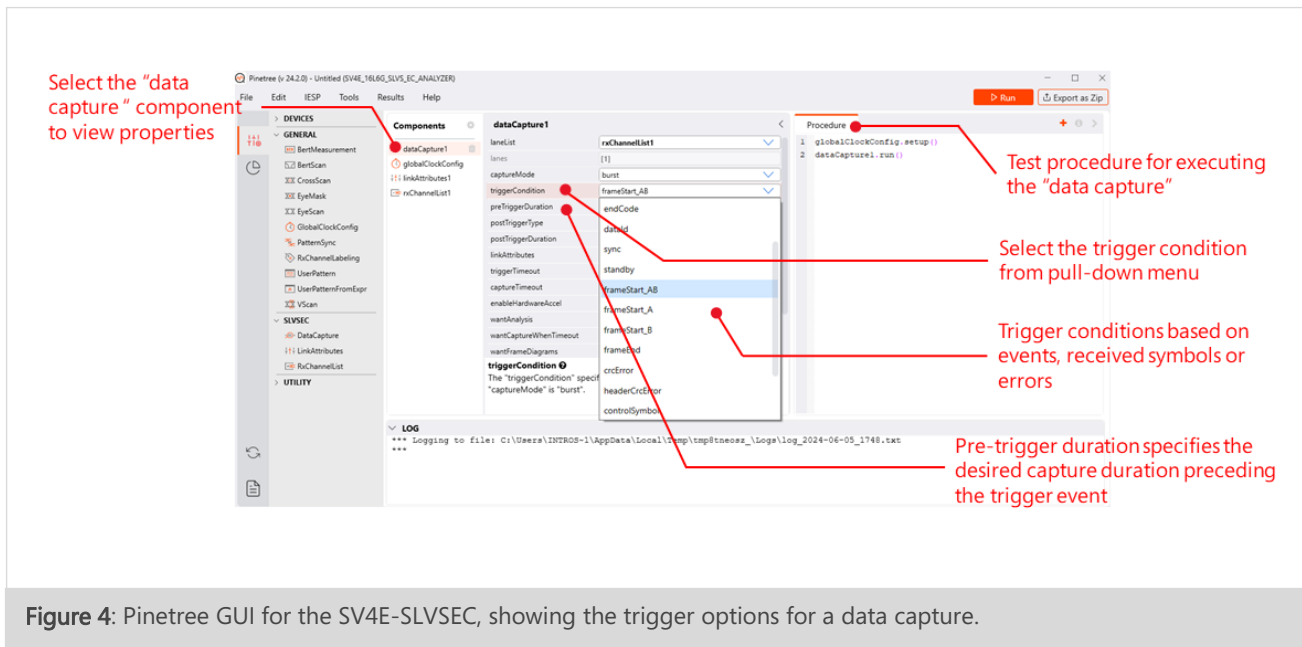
Select the "data capture " component to view properties

Pinetree (v 24.2.0) - Untitled (SV4E_16L6G_SLVS_EC_ANALYZER)

File Edit IESP Tools Results Help

▷ Run ⇪ Export as Zip

> DEVICES
GENERAL
BertMeasurement
BertScan
CrossScan
EyeMask
EyeScan
GlobalClockConfig
PatternSync
RxChannelLabeling
UserPattern
UserPatternFromExpr
VScan
SLVSEC
DataCapture
LinkAttributes
RxChannelList
> UTILITY

Components
dataCapture1
globalClockConfig
linkAttributes1
rxChannelList1

dataCapture1
laneList rxChannelList1
lanes [1]
captureMode burst
triggerCondition frameStart_AB
preTriggerDuration
postTriggerType
postTriggerDuration
linkAttributes
triggerTimeout
captureTimeout
enableHardwareAccel
wantAnalysis
wantCaptureWhenTimeout
wantFrameDiagrams

endCode
dataId
sync
standby
frameStart_AB
frameStart_A
frameStart_B
frameEnd
crcError
headerCrcError
controlSymbol

triggerCondition
The "triggerCondition" specif "captureMode" is "burst".

Procedure
1 globalClockConfig.setup()
2 dataCapture1.run()

Test procedure for executing the "data capture"

Select the trigger condition from pull-down menu

Trigger conditions based on events, received symbols or errors

LOG
*** Logging to file: C:\Users\INTROS~1\AppData\Local\Temp\tmp8tneosz_\Logs\log_2024-06-05_1748.txt
***

Pre-trigger duration specifies the desired capture duration preceding the trigger event

Figure 4: Pinetree GUI for the SV4E-SLVSEC, showing the trigger options for a data capture.